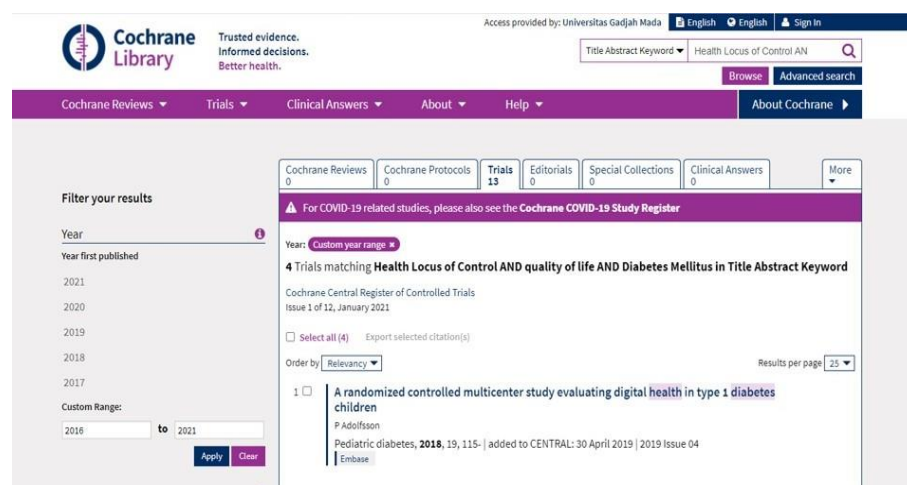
Cochrane Library

Trusted evidence. Informed decisions. Better health.

Access provided by: Universitas Gadjah Mada English English Sign In

Title Abstract Keyword Health Locus of Control AN

Browse Advanced search

Cochrane Reviews Trials Clinical Answers About Help About Cochrane

| Cochrane Reviews 0 | Cochrane Protocols 0 | Trials 13 | Editorials 0 | Special Collections 0 | Clinical Answers 0 | More |
|---|---|---|---|---|---|---|

For COVID-19 related studies, please also see the Cochrane COVID-19 Study Register

Filter your results

Year

Year first published

2021

2020

2019

2018

2017

Custom Range:

2016 to 2021

Apply Clear

Year: Custom year range

4 Trials matching Health Locus of Control AND quality of life AND Diabetes Mellitus in Title Abstract Keyword

Cochrane Central Register of Controlled Trials

Issue 1 of 12, January 2021

Select all (4) Export selected citation(s)

Order by Relevancy

Results per page 25

1 A randomized controlled multicenter study evaluating digital health in type 1 diabetes children

P Adolfsson

Pediatric diabetes, 2018, 19, 115- | added to CENTRAL: 30 April 2019 | 2019 Issue 04

Embase